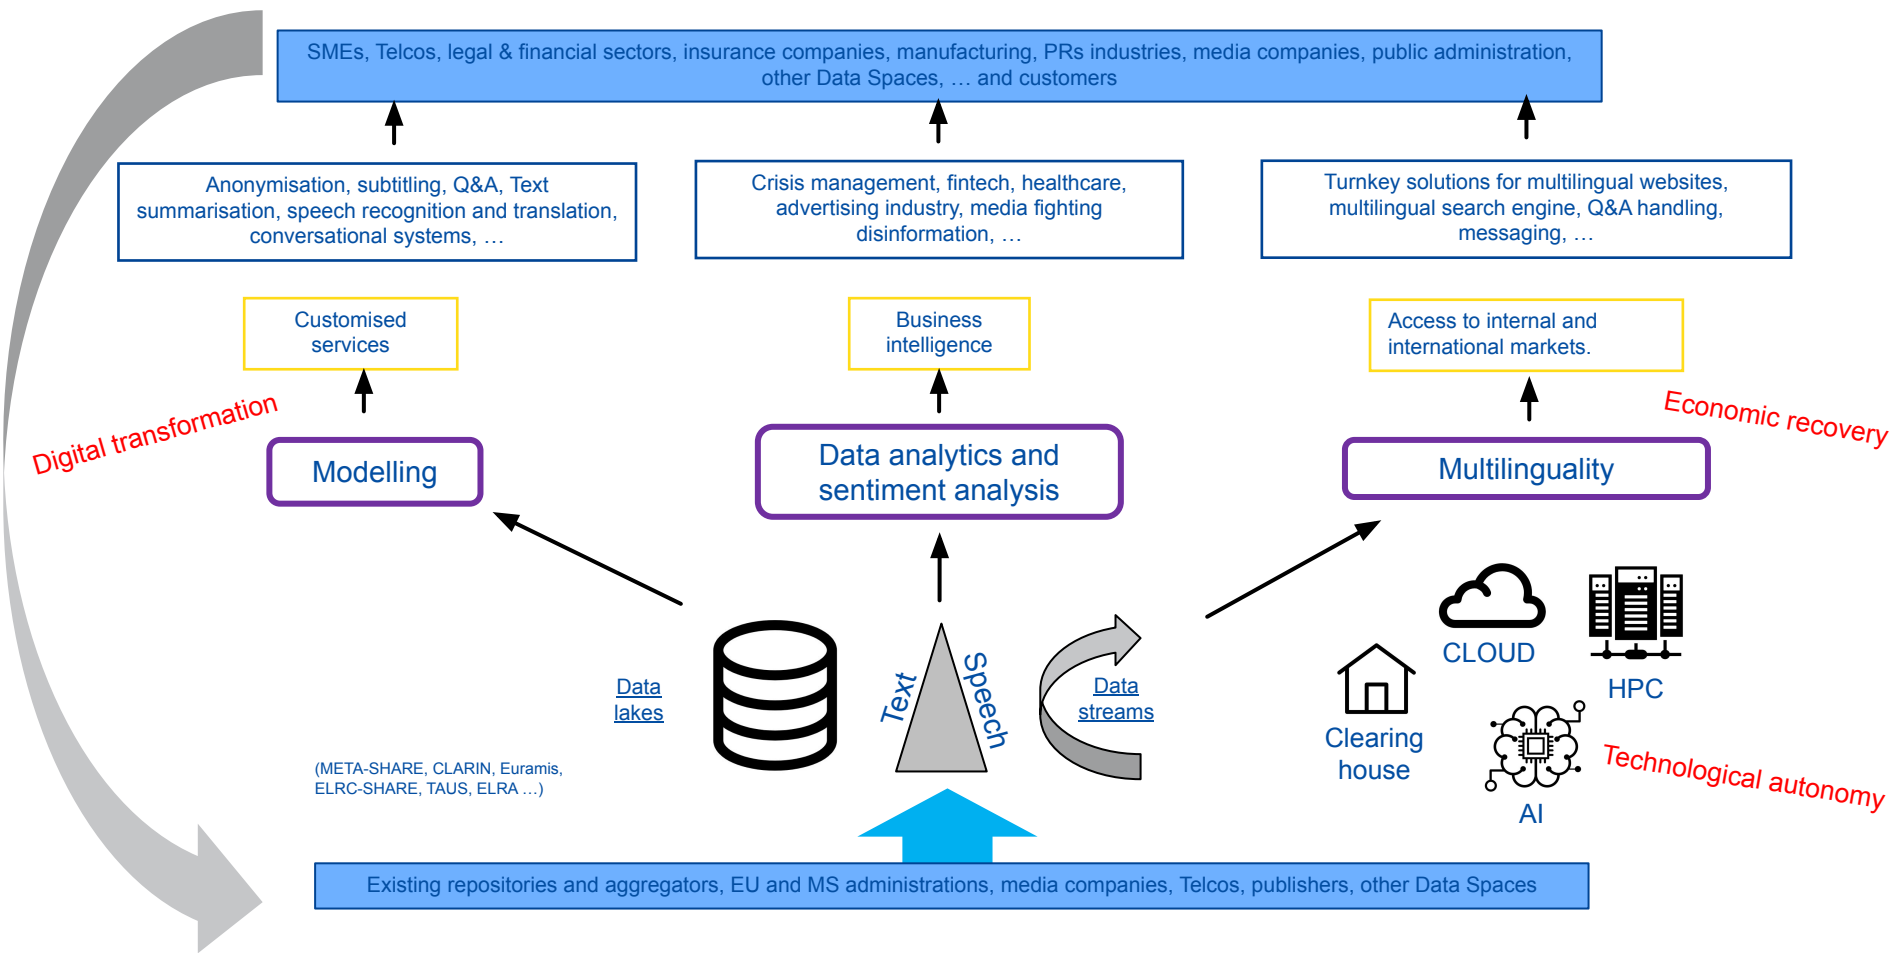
SMEs, Telcos, legal & financial sectors, insurance companies, manufacturing, PRs industries, media companies, public administration, other Data Spaces, … and customers

Anonymisation, subtitling, Q&A, Text summarisation, speech recognition and translation, conversational systems, …

Crisis management, fintech, healthcare, advertising industry, media fighting disinformation, …

Turnkey solutions for multilingual websites, multilingual search engine, Q&A handling, messaging, …

Customised services

Business intelligence

Access to internal and international markets.

Digital transformation

Economic recovery

Modelling

Data analytics and sentiment analysis

Multilinguality

Data lakes

Text

Speech

Data streams

CLOUD

HPC

Clearing house

AI

Technological autonomy

(META-SHARE, CLARIN, Euramis, ELRC-SHARE, TAUS, ELRA …)

Existing repositories and aggregators, EU and MS administrations, media companies, Telcos, publishers, other Data Spaces